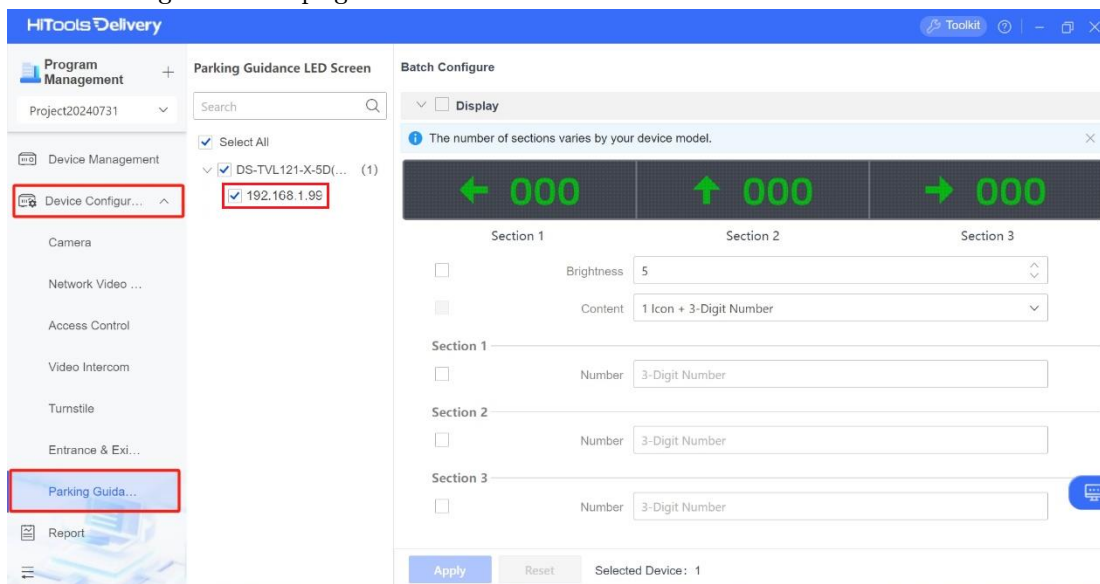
HiTools Delivery
Toolkit

Program Management
Project20240731
Device Management
Device Configur...
Camera
Network Video ...
Access Control
Video Intercom
Turnstile
Entrance & Exi...
Parking Guida...
Report

Parking Guidance LED Screen
Search
Select All
DS-TVL121-X-5D(... (1)
192.168.1.99

Batch Configure
Display
The number of sections varies by your device model.
← 000
↑ 000
→ 000
Section 1
Section 2
Section 3
Brightness 5
Content 1 Icon + 3-Digit Number
Section 1
Number 3-Digit Number
Section 2
Number 3-Digit Number
Section 3
Number 3-Digit Number
Apply
Reset
Selected Device: 1